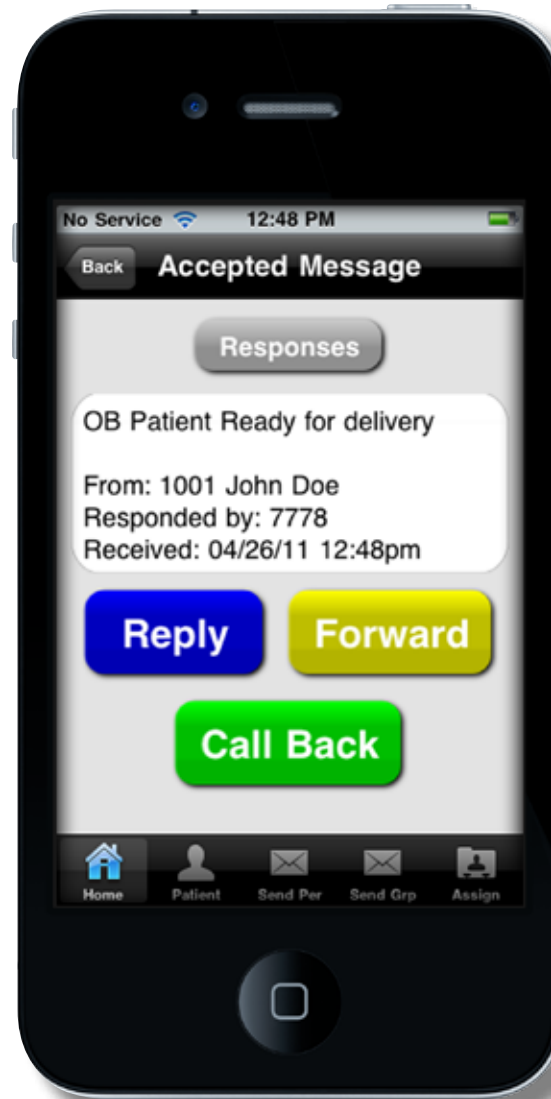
No Service 12:48 PM

Back Accepted Message

Responses

OB Patient Ready for delivery

From: 1001 John Doe
Responded by: 7778
Received: 04/26/11 12:48pm

Reply Forward

Call Back

Home Patient Send Per Send Grp Assign